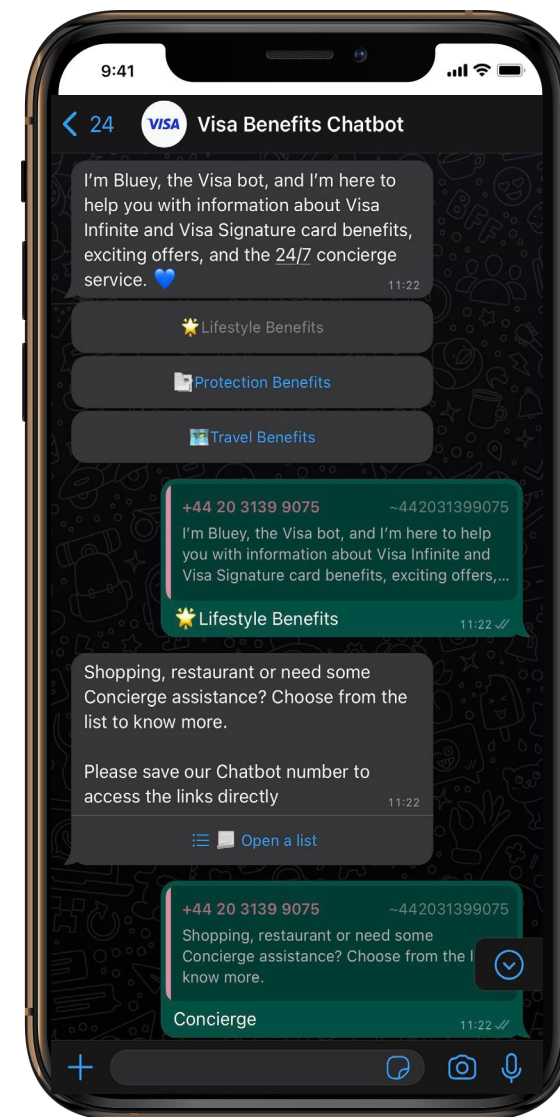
9:41

< 24 VISA Visa Benefits Chatbot

I'm Bluey, the Visa bot, and I'm here to help you with information about Visa Infinite and Visa Signature card benefits, exciting offers, and the 24/7 concierge service. 💙 11:22

🌟Lifestyle Benefits

📑Protection Benefits

🗺️Travel Benefits

+44 20 3139 9075 ~442031399075
I'm Bluey, the Visa bot, and I'm here to help you with information about Visa Infinite and Visa Signature card benefits, exciting offers,...

🌟Lifestyle Benefits 11:22

Shopping, restaurant or need some Concierge assistance? Choose from the list to know more.

Please save our Chatbot number to access the links directly 11:22

☰ 📃 Open a list

+44 20 3139 9075 ~442031399075
Shopping, restaurant or need some Concierge assistance? Choose from the l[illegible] know more.

Concierge 11:22